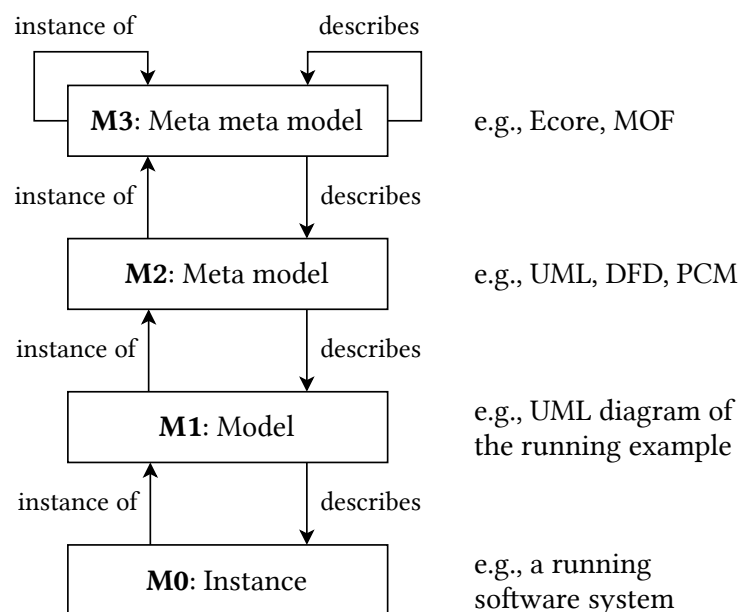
instance of

describes

**M3**: Meta meta model

e.g., Ecore, MOF

instance of

describes

**M2**: Meta model

e.g., UML, DFD, PCM

instance of

describes

**M1**: Model

e.g., UML diagram of the running example

instance of

describes

**M0**: Instance

e.g., a running software system